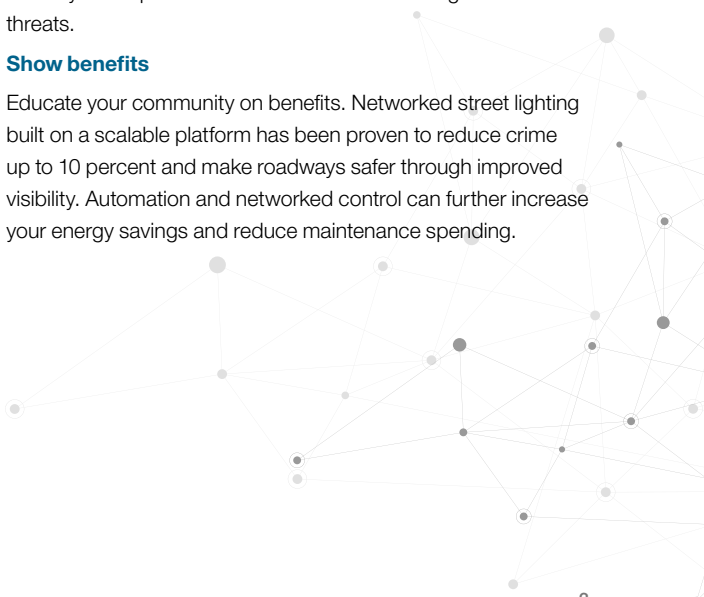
threats.

Show benefits

Educate your community on benefits. Networked street lighting built on a scalable platform has been proven to reduce crime up to 10 percent and make roadways safer through improved visibility. Automation and networked control can further increase your energy savings and reduce maintenance spending.